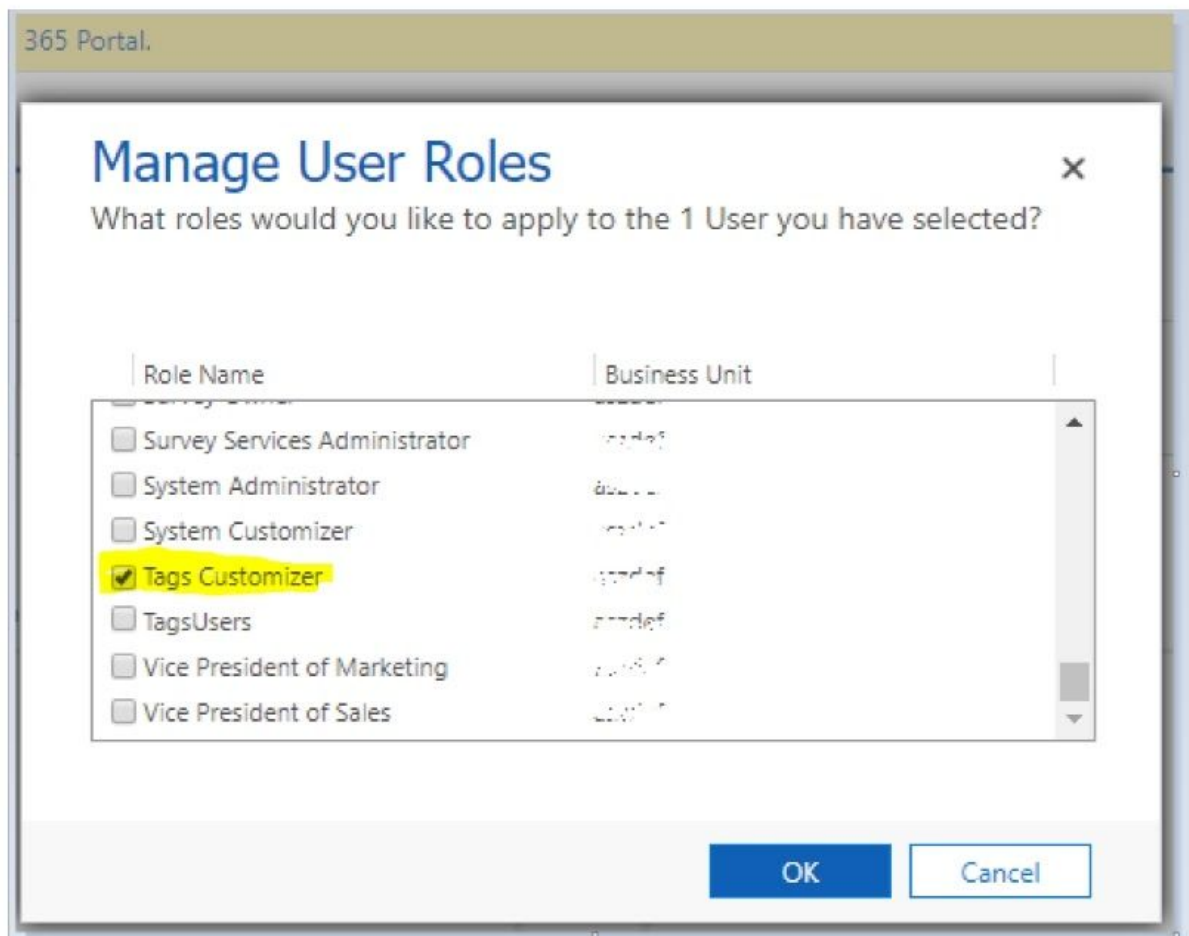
365 Portal.

Manage User Roles

×

What roles would you like to apply to the 1 User you have selected?

| Role Name | Business Unit |
|---|---|
| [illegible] | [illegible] |
| Survey Services Administrator | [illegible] |
| System Administrator | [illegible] |
| System Customizer | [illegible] |
| Tags Customizer | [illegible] |
| TagsUsers | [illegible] |
| Vice President of Marketing | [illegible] |
| Vice President of Sales | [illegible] |

OK

Cancel